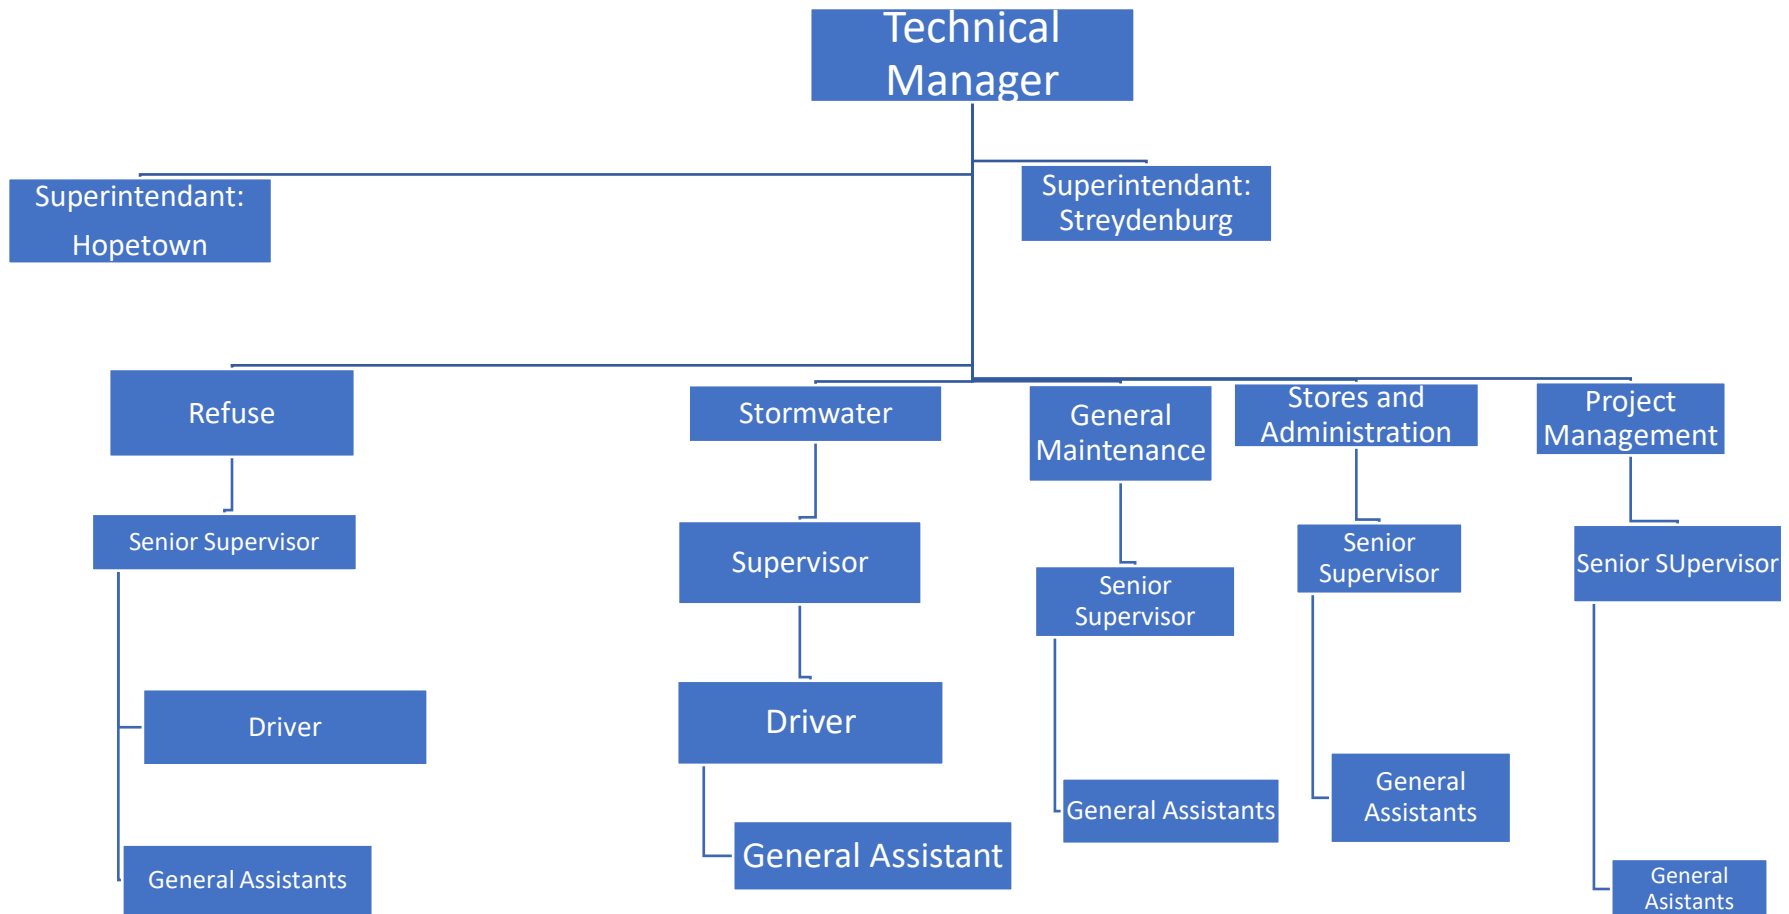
Technical Manager

Superintendant: Hopetown

Superintendant: Streydenburg

Refuse

Senior Supervisor

Driver

General Assistants

Stormwater

Supervisor

Driver

General Assistant

General Maintenance

Senior Supervisor

General Assistants

Stores and Administration

Senior Supervisor

General Assistants

Project Management

Senior SUpervisor

General Asistants